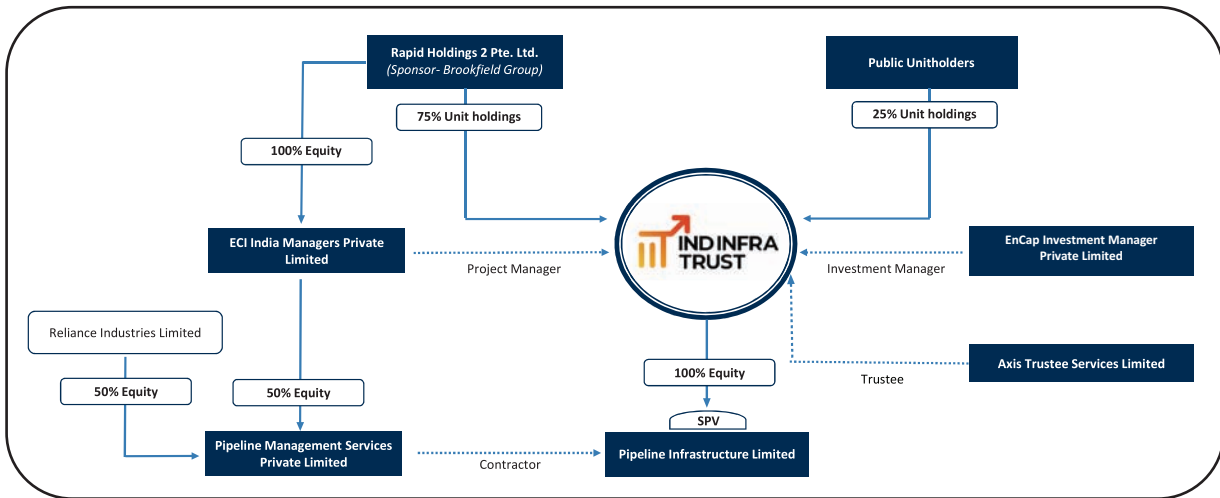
Rapid Holdings 2 Pte. Ltd.
(Sponsor- Brookfield Group)

Public Unitholders

75% Unit holdings

25% Unit holdings

100% Equity

IND INFRA TRUST

ECI India Managers Private Limited

Project Manager

Investment Manager

EnCap Investment Manager Private Limited

Reliance Industries Limited

Axis Trustee Services Limited

100% Equity

Trustee

50% Equity

50% Equity

SPV

Pipeline Management Services Private Limited

Contractor

Pipeline Infrastructure Limited